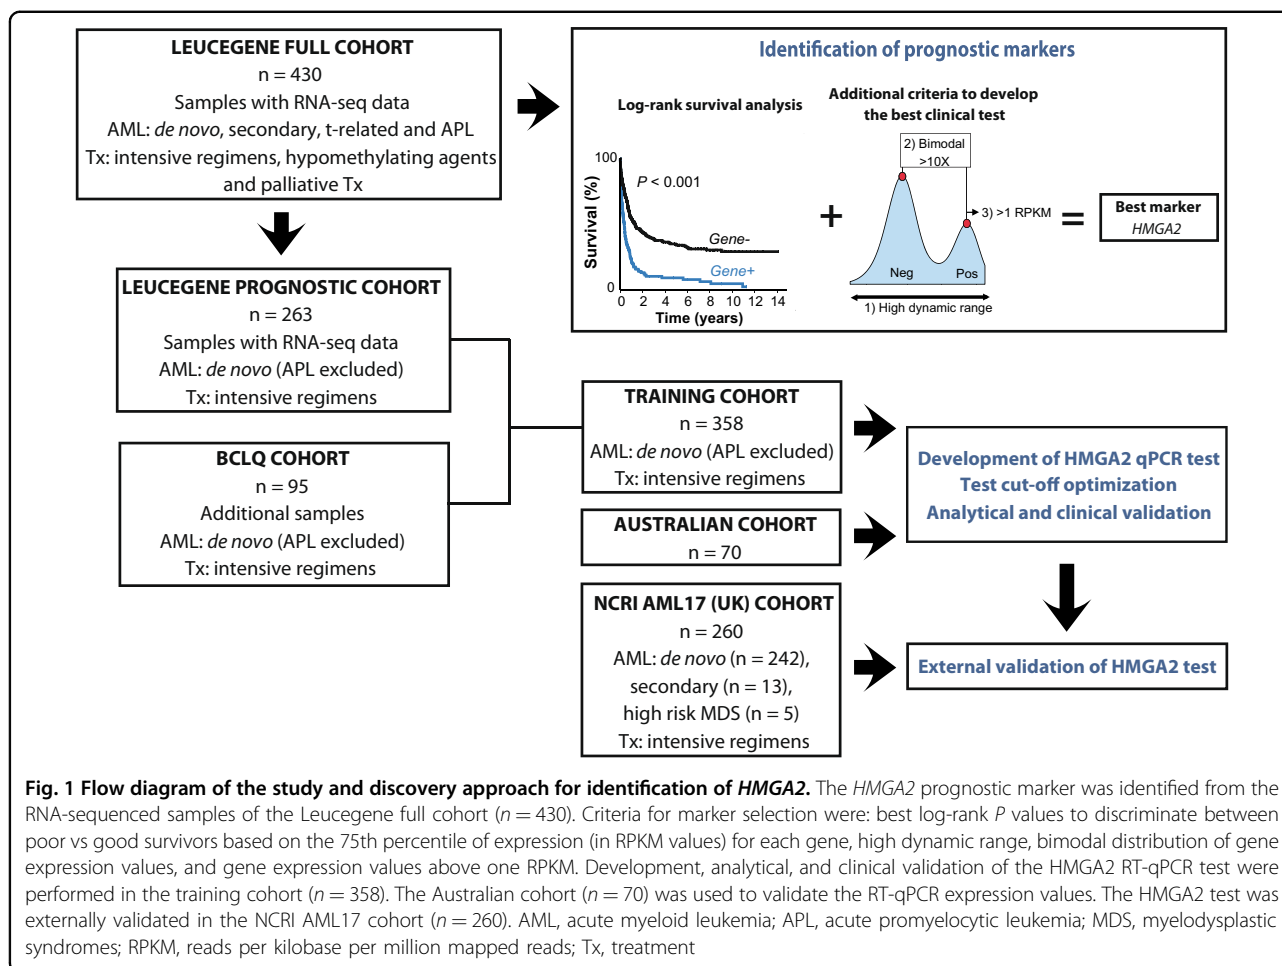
LEUCEGENE FULL COHORT
n = 430
Samples with RNA-seq data
AML: *de novo*, secondary, t-related and APL
Tx: intensive regimens, hypomethylating agents and palliative Tx

Identification of prognostic markers

Log-rank survival analysis

100
Survival (%)
$P < 0.001$
Gene-
Gene+
0
0 2 4 6 8 10 12 14
Time (years)

Additional criteria to develop the best clinical test

2) Bimodal >10X
3) >1 RPKM
Neg
Pos
1) High dynamic range

Best marker
HMGA2

LEUCEGENE PROGNOSTIC COHORT
n = 263
Samples with RNA-seq data
AML: *de novo* (APL excluded)
Tx: intensive regimens

BCLQ COHORT
n = 95
Additional samples
AML: *de novo* (APL excluded)
Tx: intensive regimens

TRAINING COHORT
n = 358
AML: *de novo* (APL excluded)
Tx: intensive regimens

AUSTRALIAN COHORT
n = 70

NCRI AML17 (UK) COHORT
n = 260
AML: *de novo* (n = 242),
secondary (n = 13),
high risk MDS (n = 5)
Tx: intensive regimens

Development of HMGA2 qPCR test
Test cut-off optimization
Analytical and clinical validation

External validation of HMGA2 test

**Fig. 1 Flow diagram of the study and discovery approach for identification of *HMGA2*.** The *HMGA2* prognostic marker was identified from the RNA-sequenced samples of the Leucegene full cohort ($n = 430$). Criteria for marker selection were: best log-rank $P$ values to discriminate between poor vs good survivors based on the 75th percentile of expression (in RPKM values) for each gene, high dynamic range, bimodal distribution of gene expression values, and gene expression values above one RPKM. Development, analytical, and clinical validation of the HMGA2 RT-qPCR test were performed in the training cohort ($n = 358$). The Australian cohort ($n = 70$) was used to validate the RT-qPCR expression values. The HMGA2 test was externally validated in the NCRI AML17 cohort ($n = 260$). AML, acute myeloid leukemia; APL, acute promyelocytic leukemia; MDS, myelodysplastic syndromes; RPKM, reads per kilobase per million mapped reads; Tx, treatment